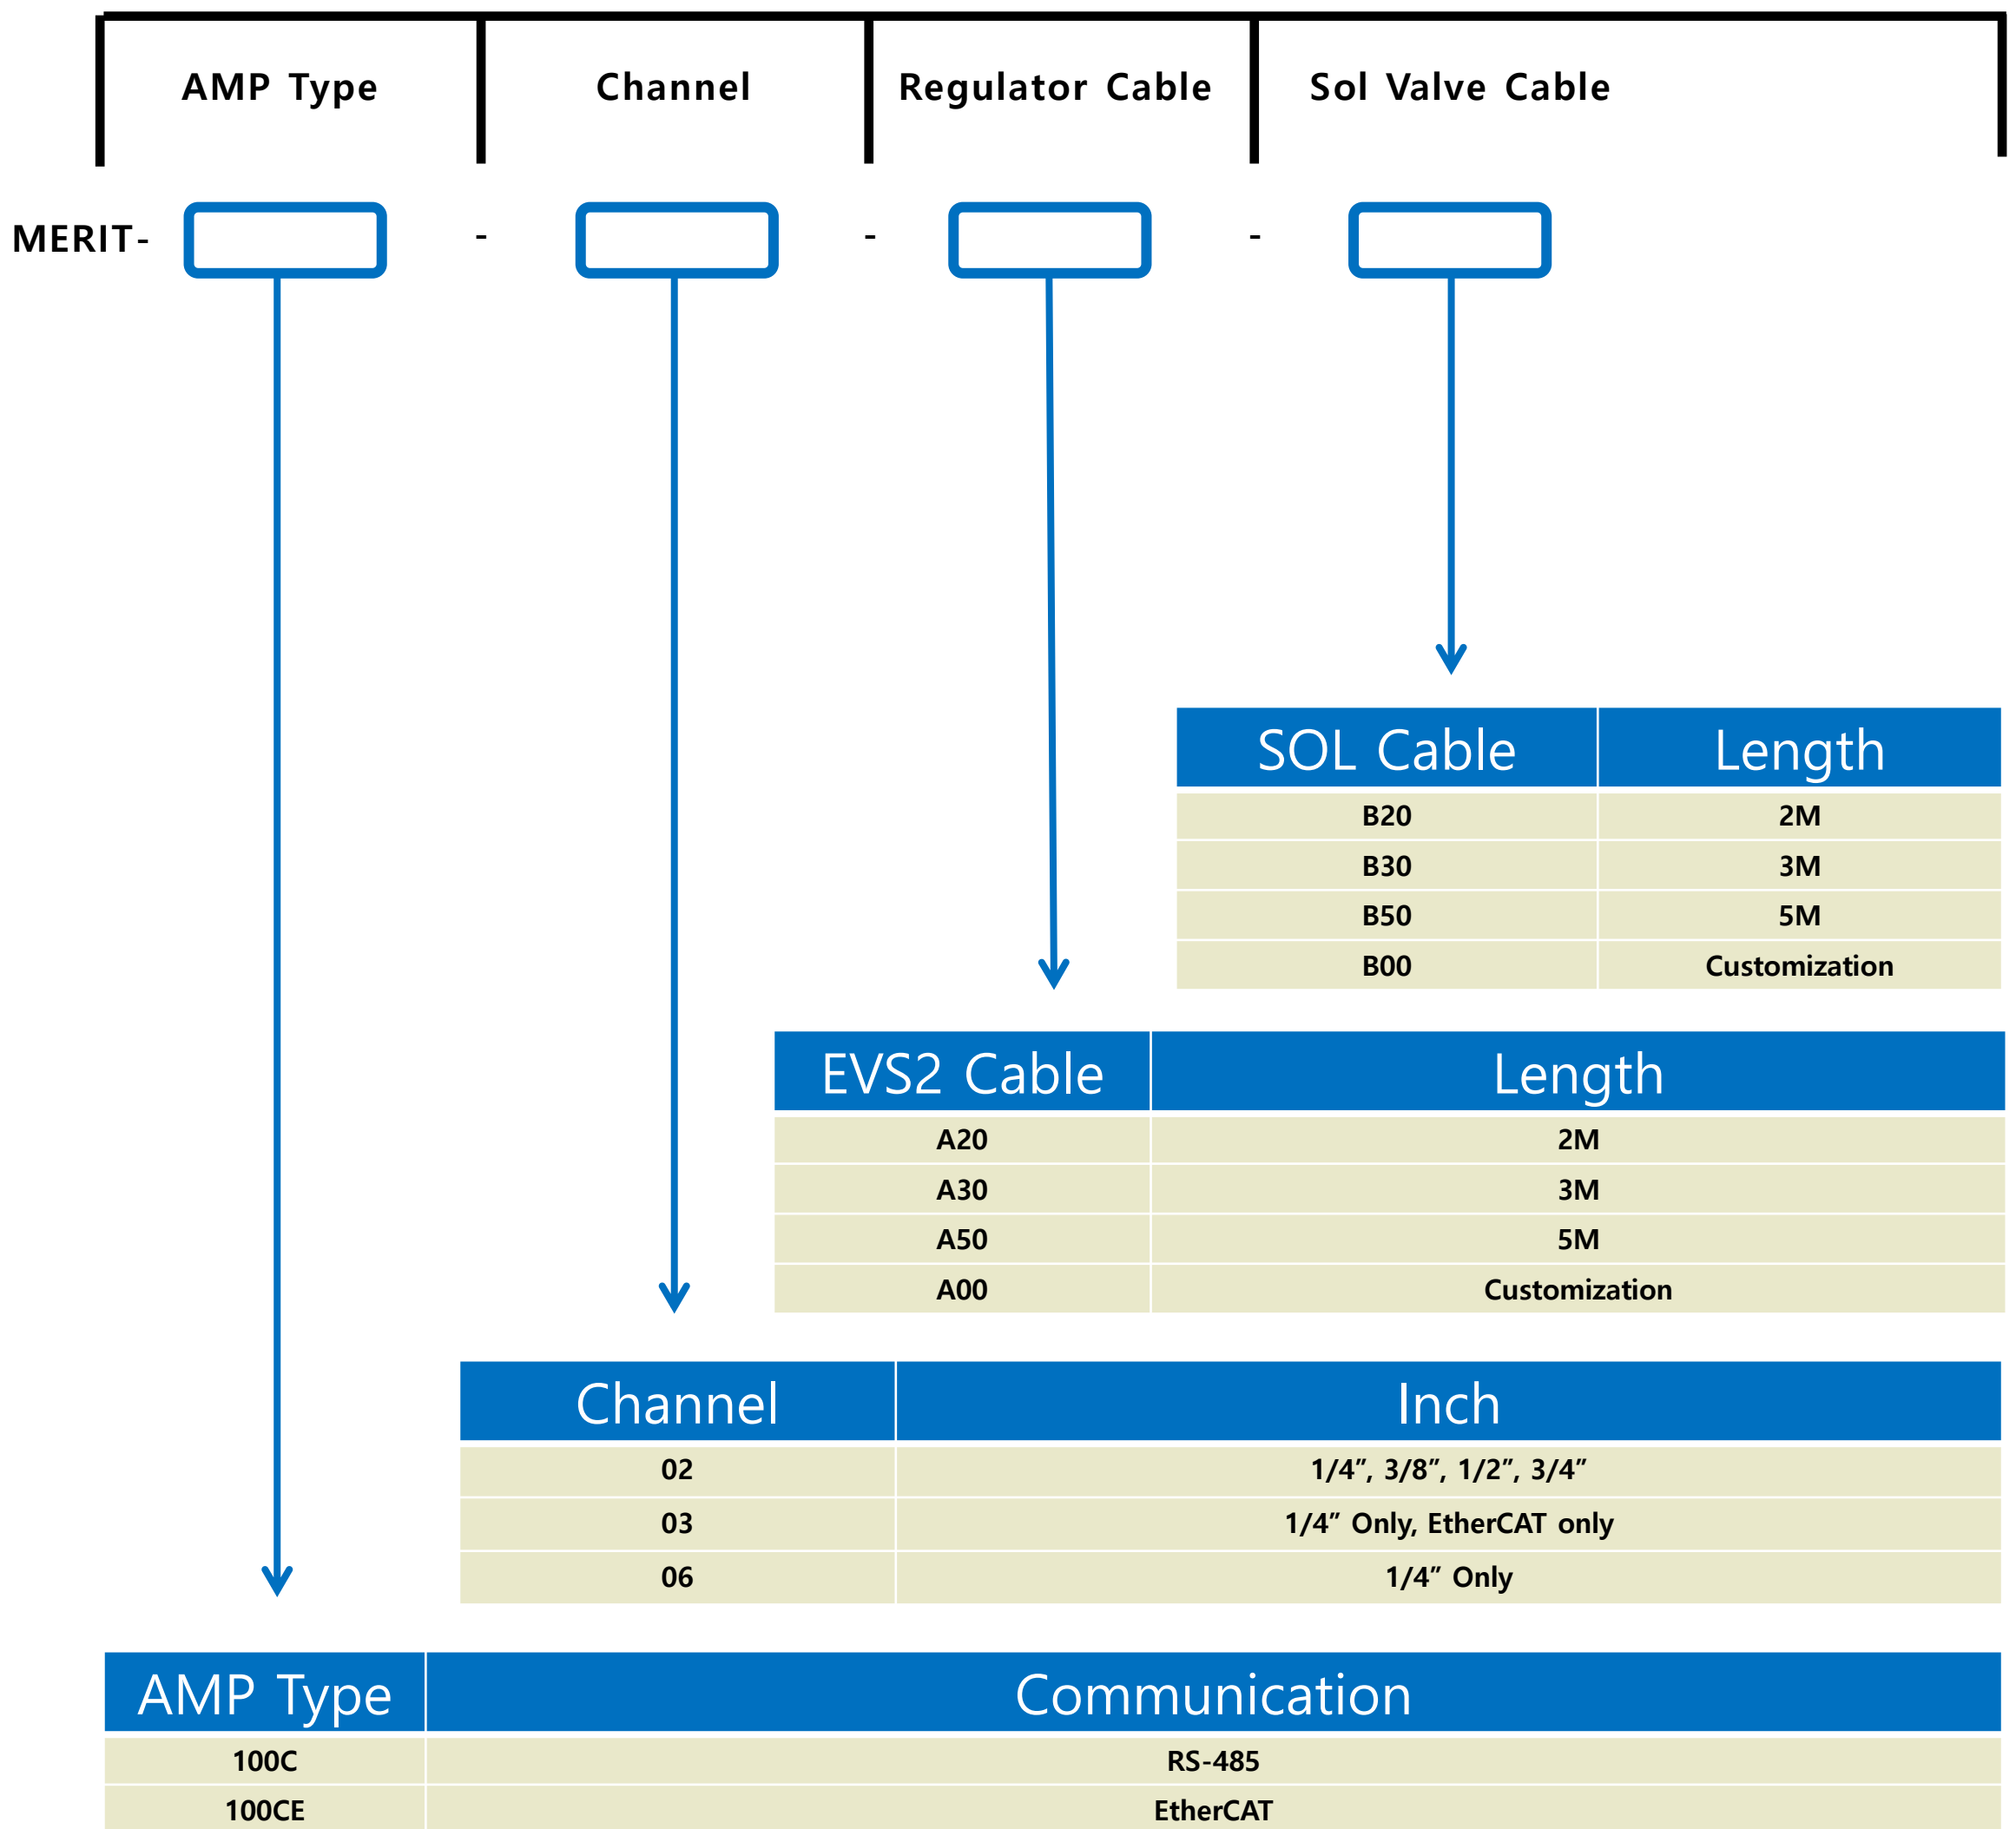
AMP Type Channel Regulator Cable Sol Valve Cable

MERIT- [ ] - [ ] - [ ] - [ ]

| SOL Cable | Length |
|---|---|
| B20 | 2M |
| B30 | 3M |
| B50 | 5M |
| B00 | Customization |

| EVS2 Cable | Length |
|---|---|
| A20 | 2M |
| A30 | 3M |
| A50 | 5M |
| A00 | Customization |

| Channel | Inch |
|---|---|
| 02 | 1/4”, 3/8”, 1/2”, 3/4” |
| 03 | 1/4” Only, EtherCAT only |
| 06 | 1/4” Only |

| AMP Type | Communication |
|---|---|
| 100C | RS-485 |
| 100CE | EtherCAT |